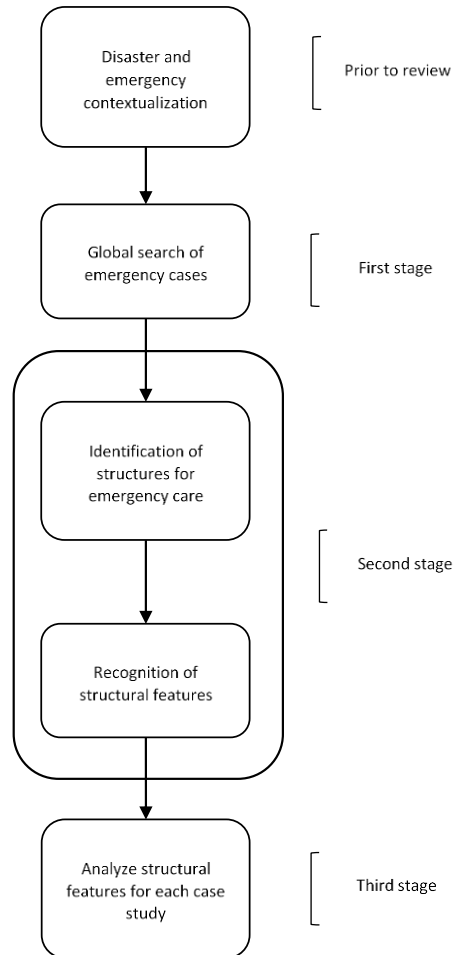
Disaster and emergency contextualization

Prior to review

Global search of emergency cases

First stage

Identification of structures for emergency care

Recognition of structural features

Second stage

Analyze structural features for each case study

Third stage